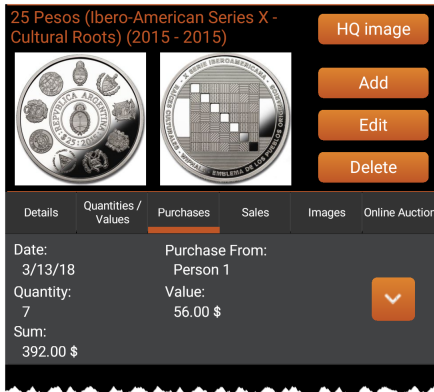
25 Pesos (Ibero-American Series X - Cultural Roots) (2015 - 2015)

HQ image

Add

Edit

Delete

Details | Quantities / Values | Purchases | Sales | Images | Online Auction

Date:
3/13/18

Purchase From:
Person 1

Quantity:
7

Value:
56.00 $

Sum:
392.00 $